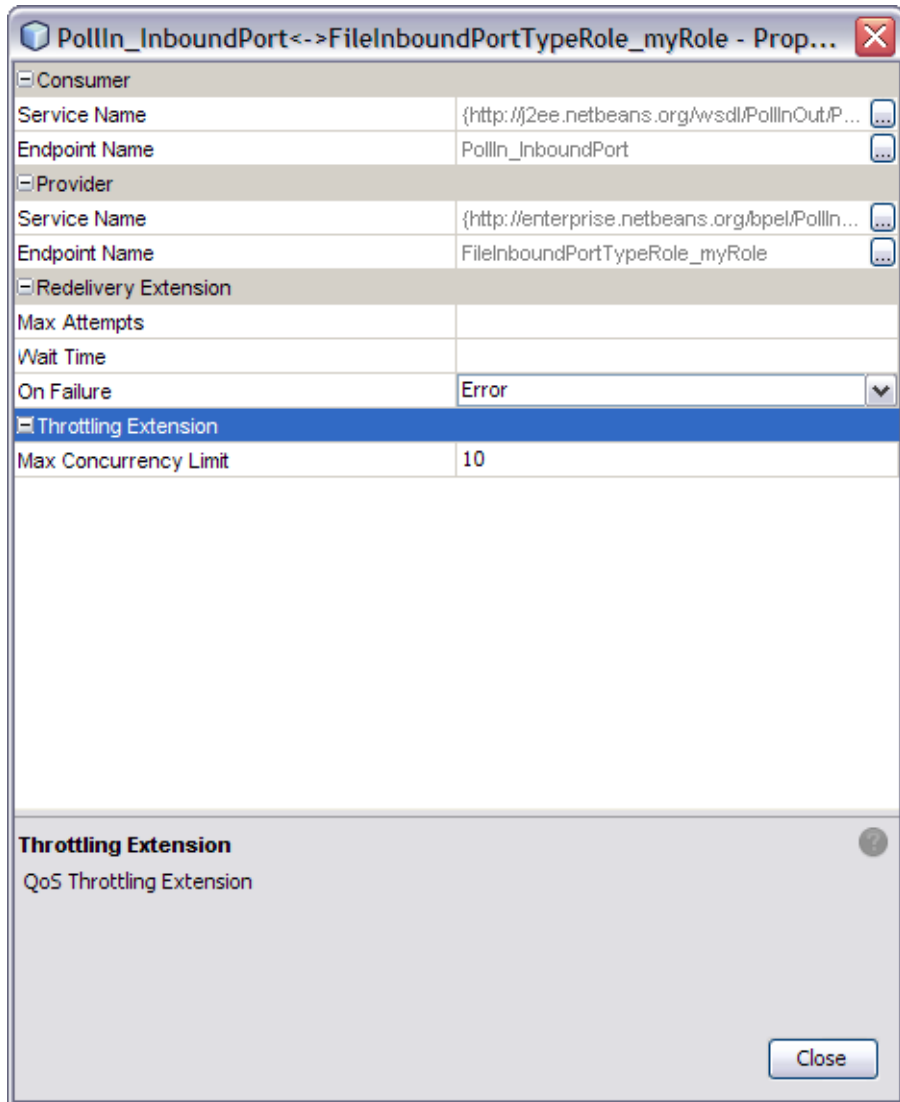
PollIn_InboundPort<->FileInboundPortTypeRole_myRole - Prop...

Consumer

| | |
|---|---|
| Service Name | {http://j2ee.netbeans.org/wsdl/PollInOut/P... |
| Endpoint Name | PollIn_InboundPort |

Provider

| | |
|---|---|
| Service Name | {http://enterprise.netbeans.org/bpel/PollIn... |
| Endpoint Name | FileInboundPortTypeRole_myRole |

Redelivery Extension

| | |
|---|---|
| Max Attempts | |
| Wait Time | |
| On Failure | Error |

Throttling Extension

| | |
|---|---|
| Max Concurrency Limit | 10 |

Throttling Extension
QoS Throttling Extension

Close